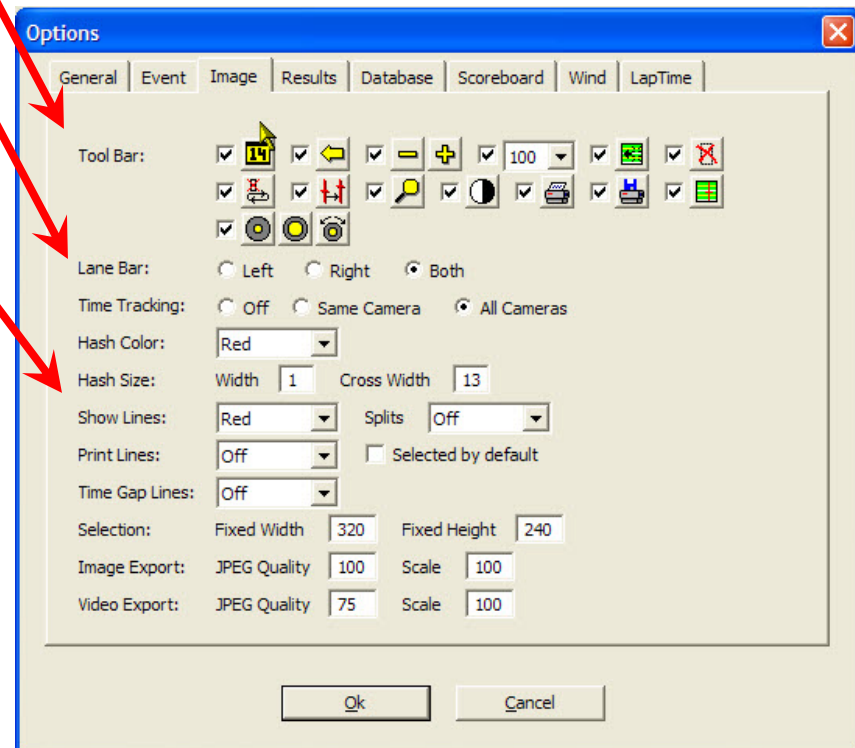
Options

General | Event | Image | Results | Database | Scoreboard | Wind | LapTime

Tool Bar: 14 100

Lane Bar: Left Right Both

Time Tracking: Off Same Camera All Cameras

Hash Color: Red

Hash Size: Width 1 Cross Width 13

Show Lines: Red Splits Off

Print Lines: Off Selected by default

Time Gap Lines: Off

Selection: Fixed Width 320 Fixed Height 240

Image Export: JPEG Quality 100 Scale 100

Video Export: JPEG Quality 75 Scale 100

Ok Cancel